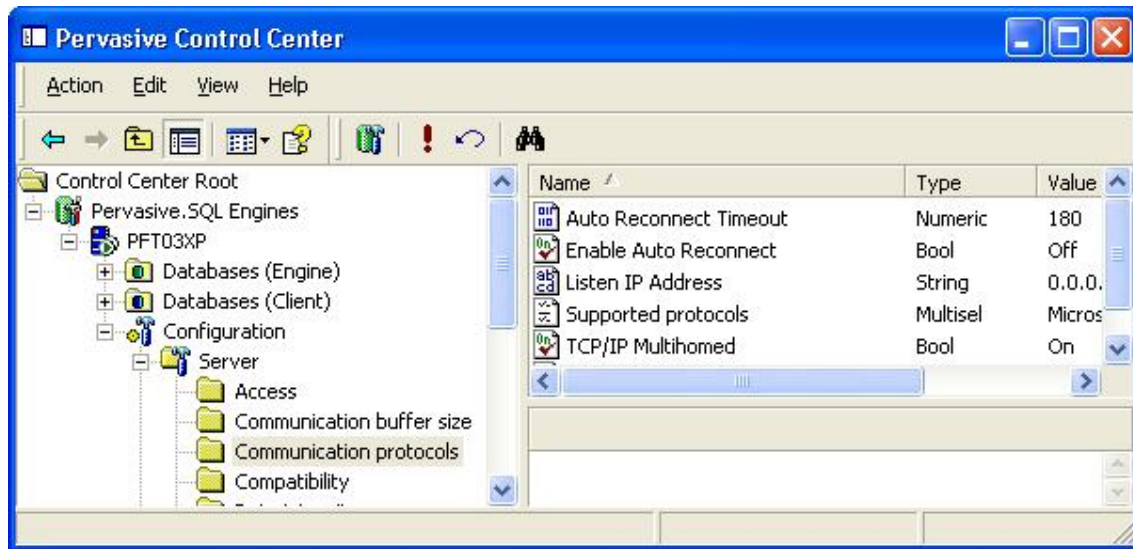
Pervasive Control Center

Action Edit View Help

Control Center Root
Pervasive.SQL Engines
PFT03XP
Databases (Engine)
Databases (Client)
Configuration
Server
Access
Communication buffer size
Communication protocols
Compatibility

| Name | Type | Value |
|---|---|---|
| Auto Reconnect Timeout | Numeric | 180 |
| Enable Auto Reconnect | Bool | Off |
| Listen IP Address | String | 0.0.0. |
| Supported protocols | Multisel | Micros |
| TCP/IP Multihomed | Bool | On |